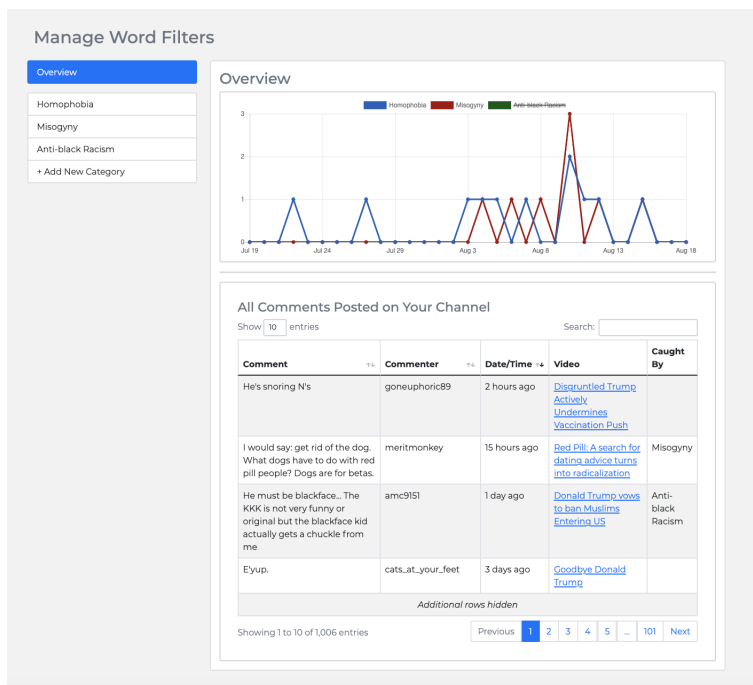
Manage Word Filters

Overview

Homophobia

Misogyny

Anti-black Racism

+ Add New Category

Overview

Homophobia Misogyny Anti-black Racism

3
2
1
0

Jul 19 Jul 24 Jul 29 Aug 3 Aug 8 Aug 13 Aug 18

All Comments Posted on Your Channel

Show 10 entries

Search:

| Comment | Commenter | Date/Time | Video | Caught By |
|---|---|---|---|---|
| He's snoring N's | goneuphoric89 | 2 hours ago | Disgruntled Trump Actively Undermines Vaccination Push | |
| I would say: get rid of the dog. What dogs have to do with red pill people? Dogs are for betas. | meritmonkey | 15 hours ago | Red Pill: A search for dating advice turns into radicalization | Misogyny |
| He must be blackface... The KKK is not very funny or original but the blackface kid actually gets a chuckle from me | amc9151 | 1 day ago | Donald Trump vows to ban Muslims Entering US | Anti-black Racism |
| E'yup. | cats_at_your_feet | 3 days ago | Goodbye Donald Trump | |
| Additional rows hidden | | | | |

Showing 1 to 10 of 1,006 entries

Previous 1 2 3 4 5 ... 101 Next